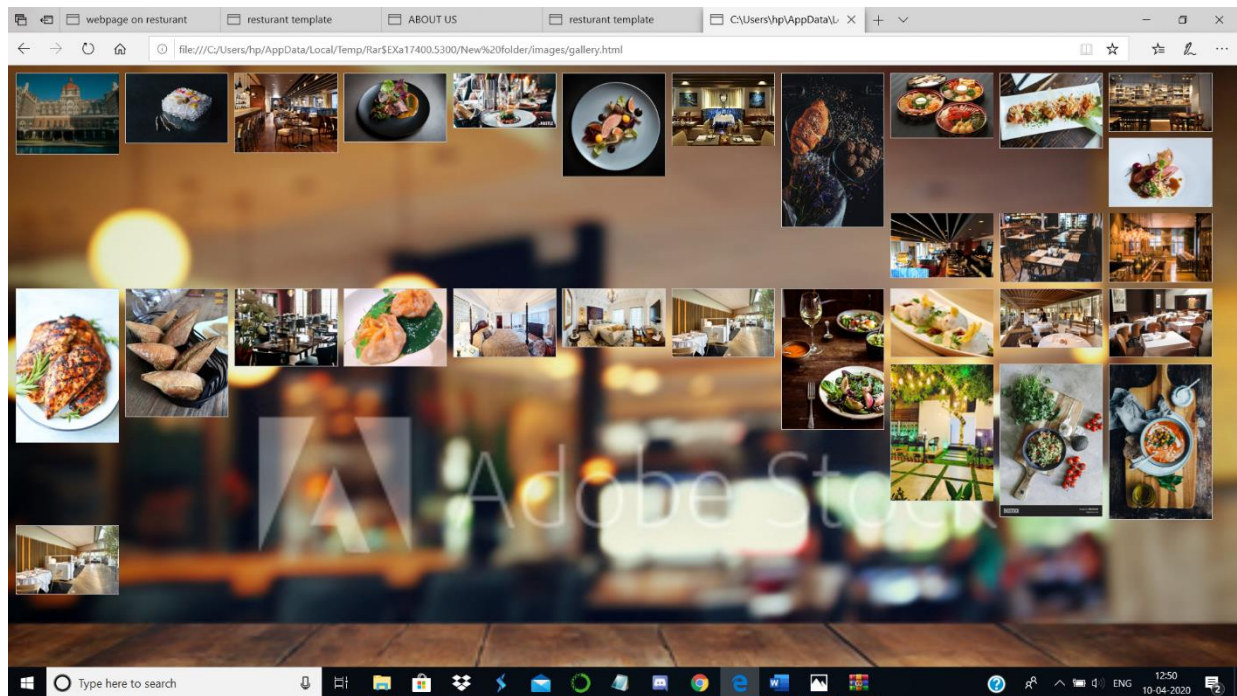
webpage on resturant
resturant template
ABOUT US
resturant template
C:\Users\hp\AppData\L
file:///C:/Users/hp/AppData/Local/Temp/Rar$EXa17400.5300/New%20folder/images/gallery.html

Adobe Stock

Type here to search
ENG
12:50
10-04-2020